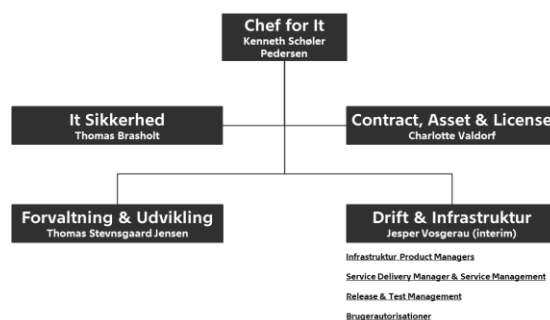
Chef for It
Kenneth Schøler Pedersen

It Sikkerhed
Thomas Brasholt

Contract, Asset & License
Charlotte Valdorf

Forvaltning & Udvikling
Thomas Stevnsgaard Jensen

Drift & Infrastruktur
Jesper Vosgerau (interim)

Infrastruktur Product Managers

Service Delivery Manager & Service Management

Release & Test Management

Brugerautorisationer